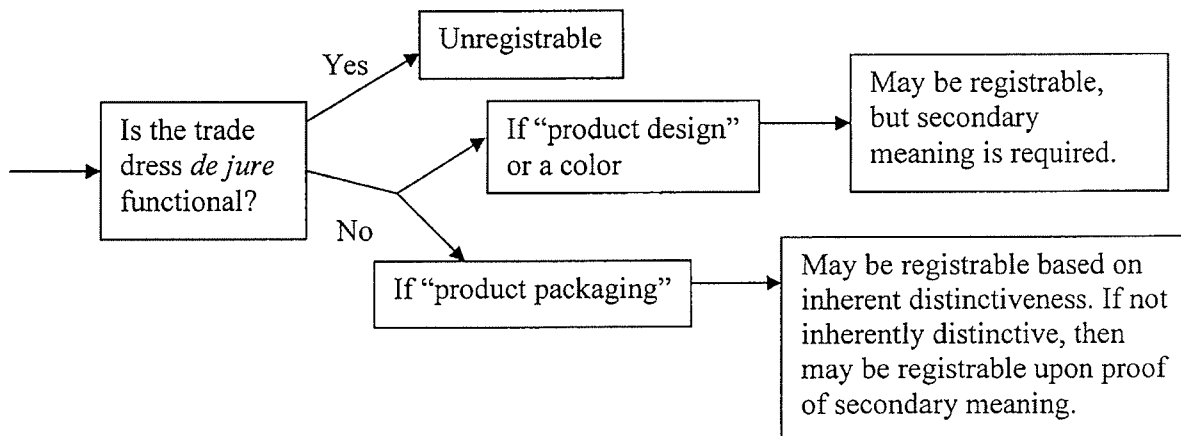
Is the trade dress *de jure* functional?

Yes

Unregistrable

No

If "product design" or a color

May be registrable, but secondary meaning is required.

If "product packaging"

May be registrable based on inherent distinctiveness. If not inherently distinctive, then may be registrable upon proof of secondary meaning.